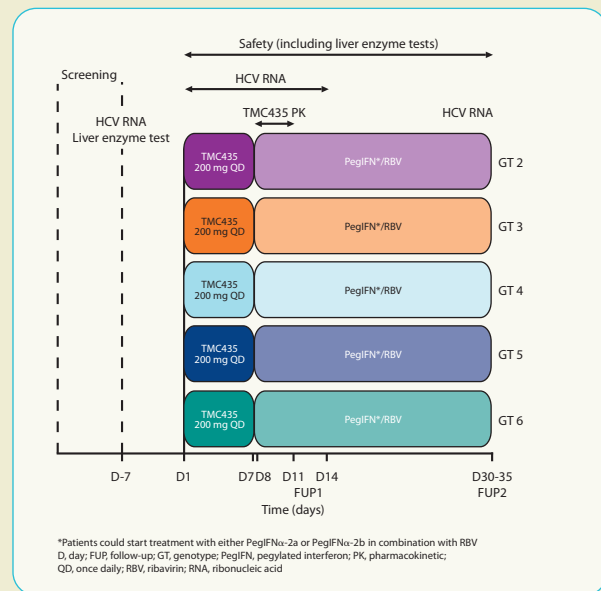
Safety (including liver enzyme tests)

Screening

HCV RNA

HCV RNA
Liver enzyme test

TMC435 PK

HCV RNA

TMC435
200 mg QD

PegIFN*/RBV

GT 2

TMC435
200 mg QD

PegIFN*/RBV

GT 3

TMC435
200 mg QD

PegIFN*/RBV

GT 4

TMC435
200 mg QD

PegIFN*/RBV

GT 5

TMC435
200 mg QD

PegIFN*/RBV

GT 6

D-7 D1 D7 D8 D11 D14 D30-35

FUP1 FUP2

Time (days)

*Patients could start treatment with either PegIFNα-2a or PegIFNα-2b in combination with RBV
D, day; FUP, follow-up; GT, genotype; PegIFN, pegylated interferon; PK, pharmacokinetic; QD, once daily; RBV, ribavirin; RNA, ribonucleic acid